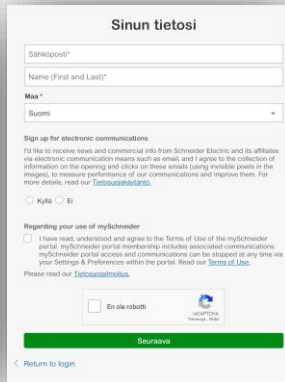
Sinun tietosi

Sähköposti*

Name (First and Last)*

Maa*

Suomi

Sign up for electronic communications

I'd like to receive news and commercial info from Schneider Electric and its affiliates via electronic communication means such as email, and I agree to the collection of information on the opening and clicks on these emails (using invisible pixels in the images), to measure performance of our communications and improve them. For more details, read our Tietosuojakäytäntö.

Kyllä Ei

Regarding your use of mySchneider

I have read, understood and agree to the Terms of Use of the mySchneider portal. mySchneider portal membership includes associated communications. mySchneider portal access and communications can be stopped at any time via your Settings & Preferences within the portal. Read our Terms of Use.

Please read our Tietosuojailmoitus.

En ole robotti

reCAPTCHA
Tietosuoja - Ehdot

Seuraava

< Return to login